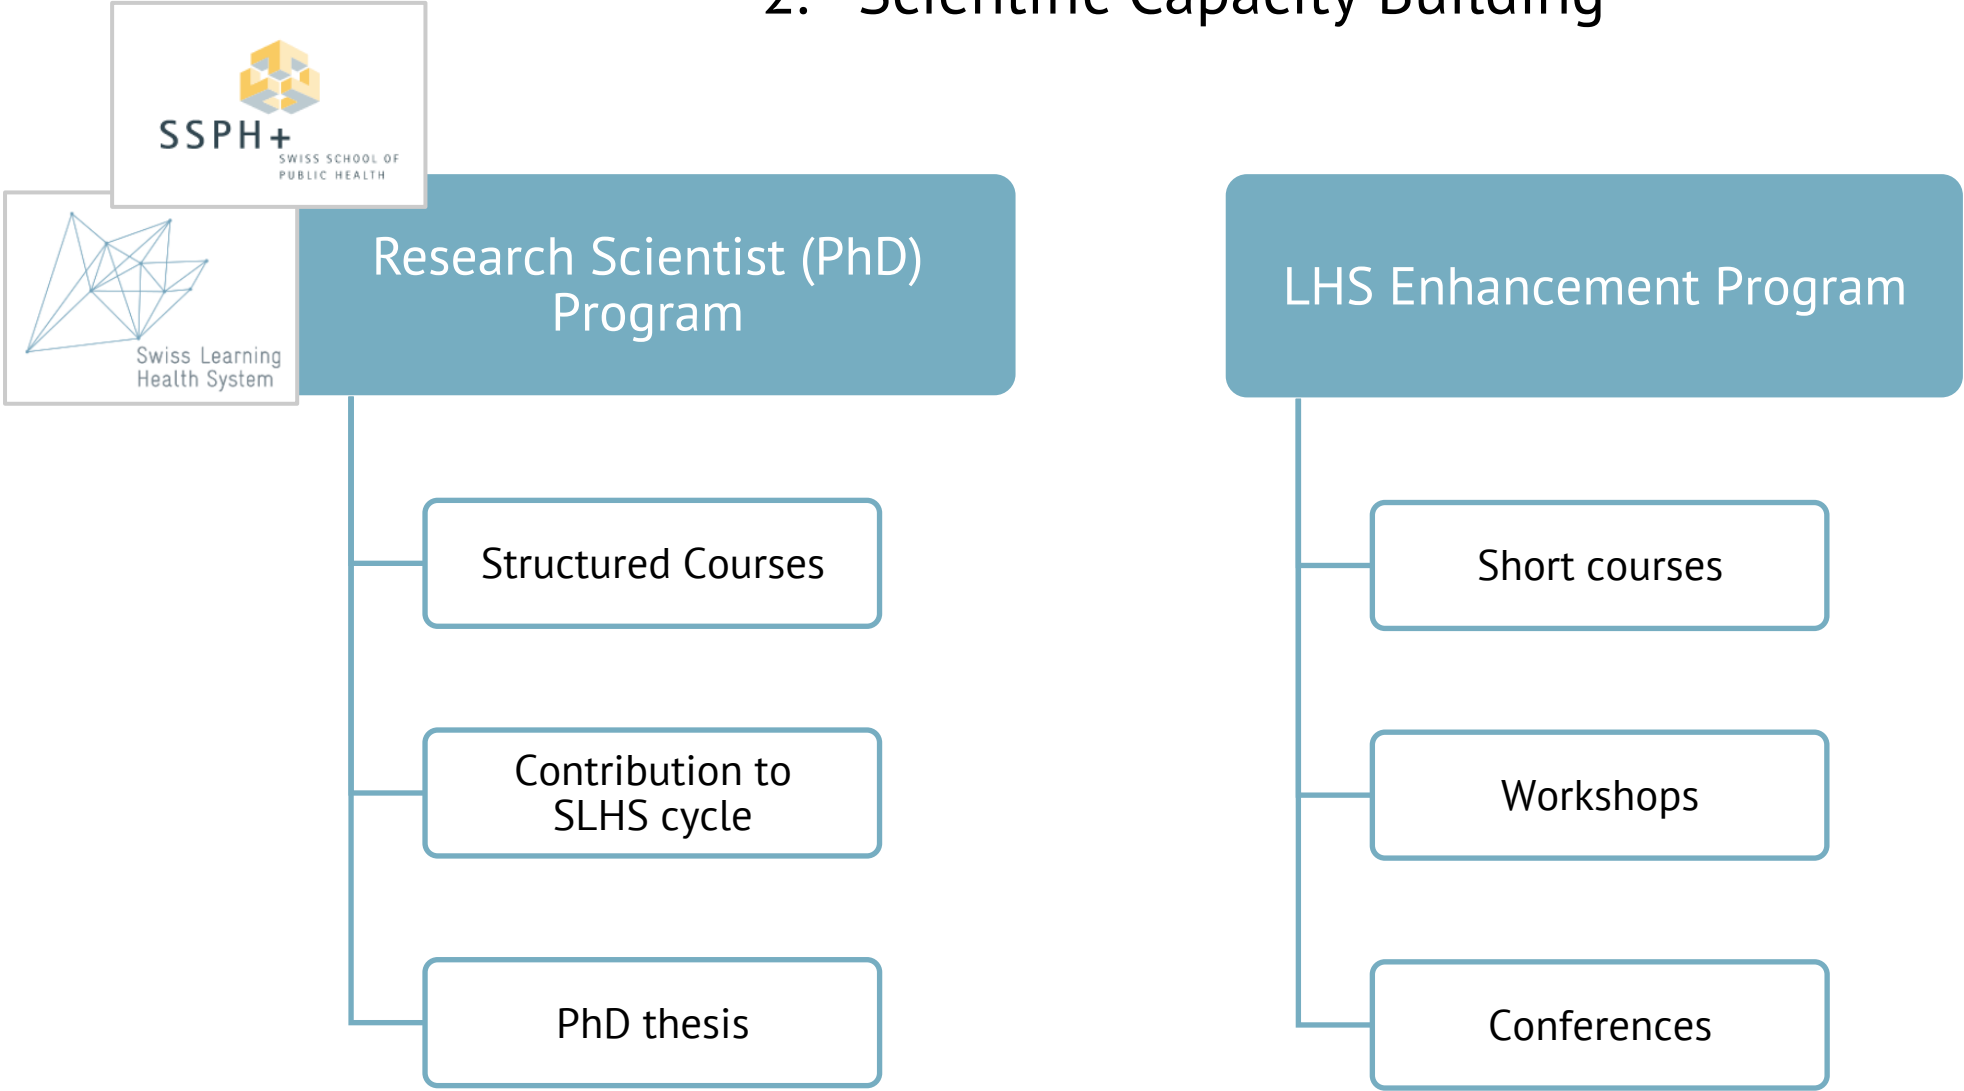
2. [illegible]

SSPH+ SWISS SCHOOL OF PUBLIC HEALTH

Swiss Learning Health System

Research Scientist (PhD) Program

Structured Courses

Contribution to SLHS cycle

PhD thesis

LHS Enhancement Program

Short courses

Workshops

Conferences